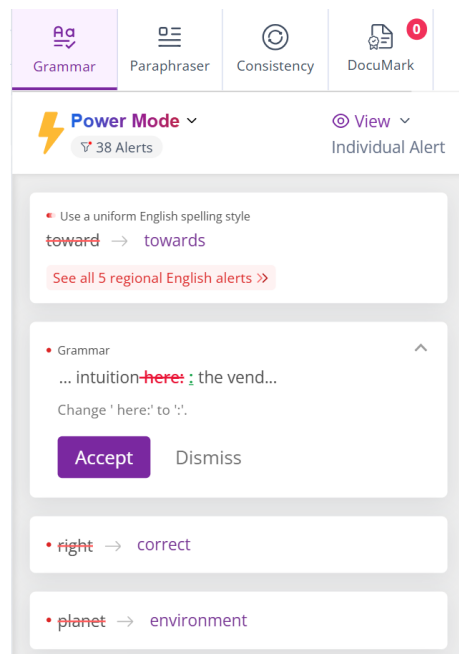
Grammar Paraphraser Consistency DocuMark 0

Power Mode
38 Alerts

View
Individual Alert

Use a uniform English spelling style
toward → towards
See all 5 regional English alerts »

Grammar
... intuition here: : the vend...
Change ' here:' to ':'.
Accept Dismiss

right → correct

planet → environment